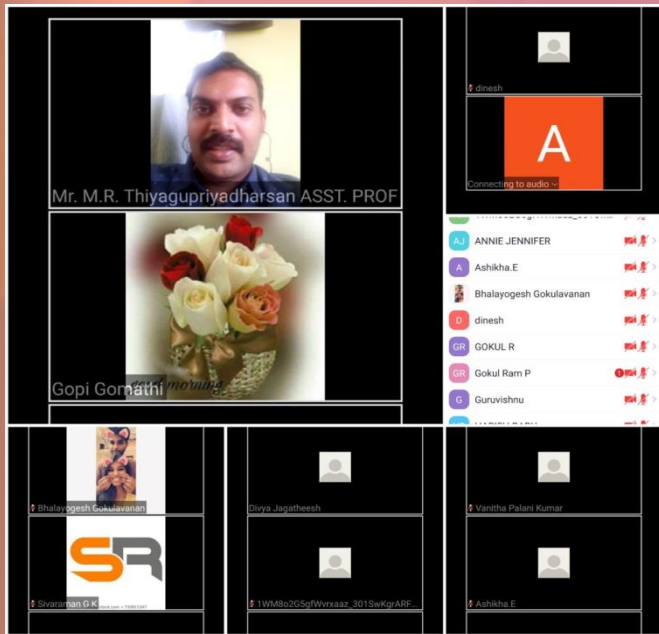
Mr. M.R. Thiyagupriyadharsan ASST. PROF

dinesh

A

Connecting to audio

Gopi Gomathi

morning

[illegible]

AJ ANNIE JENNIFER

A Ashikha.E

Bhalayogesh Gokulavanan

D dinesh

GR GOKUL R

GR Gokul Ram P

G Guruvishnu

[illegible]

Bhalayogesh Gokulavanan

Divya Jagatheesh

Vanitha Palani Kumar

SR

Sivaraman G K

1WM8o2G5gfWvrxaaz_301SwKgrARF...

Ashikha.E